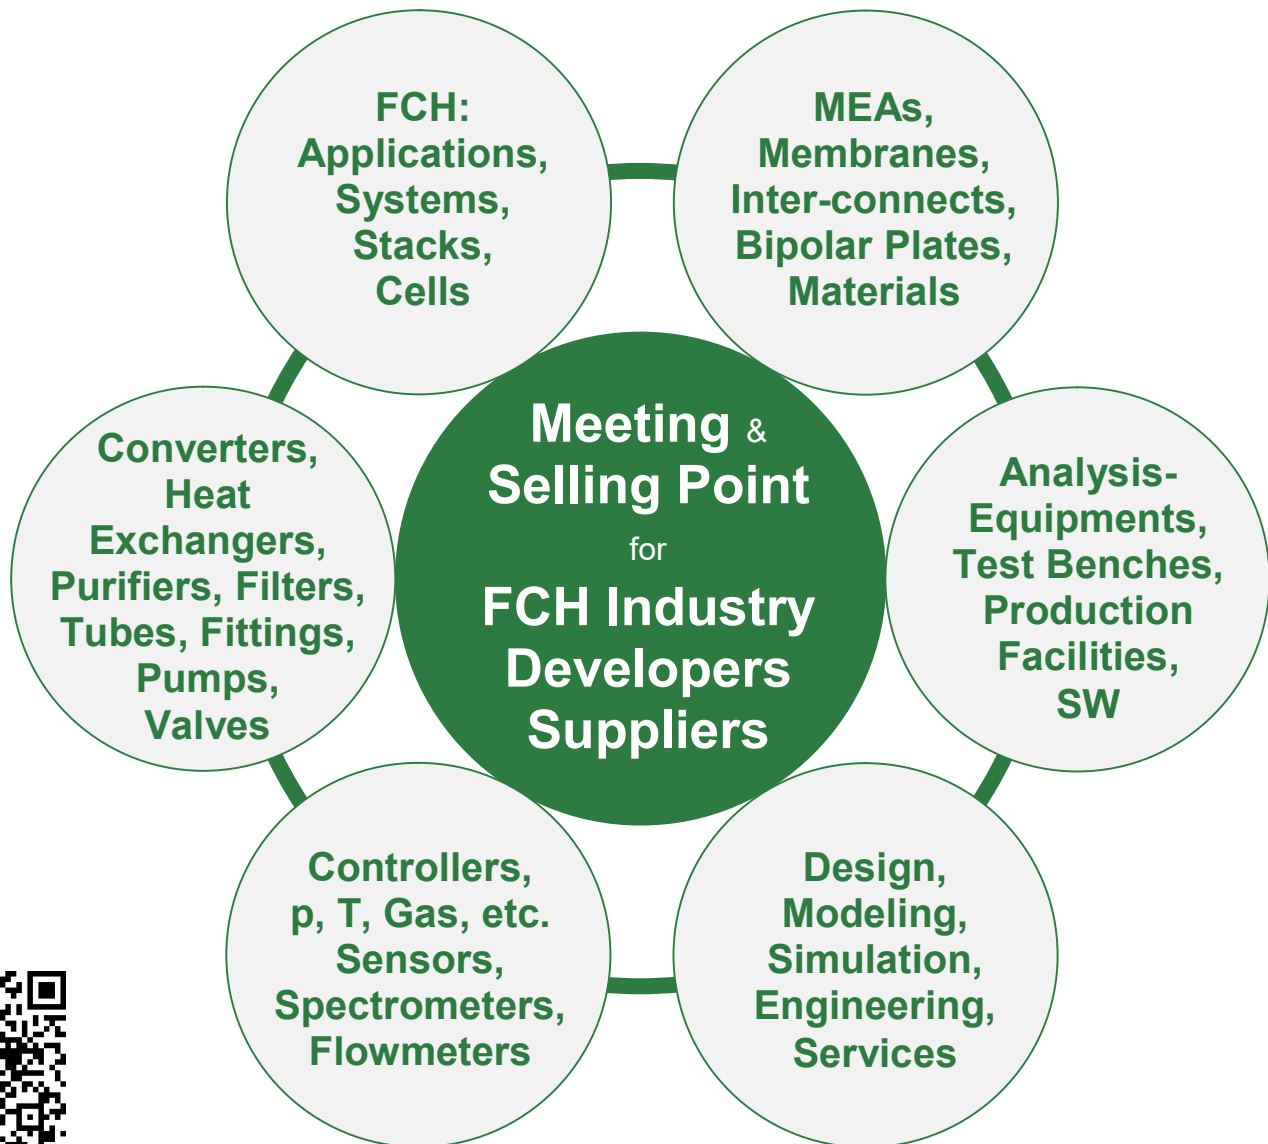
Meeting & Selling Point for FCH Industry Developers Suppliers

FCH: Applications, Systems, Stacks, Cells

MEAs, Membranes, Inter-connects, Bipolar Plates, Materials

Analysis-Equipments, Test Benches, Production Facilities, SW

Design, Modeling, Simulation, Engineering, Services

Controllers, p, T, Gas, etc. Sensors, Spectrometers, Flowmeters

Converters, Heat Exchangers, Purifiers, Filters, Tubes, Fittings, Pumps, Valves